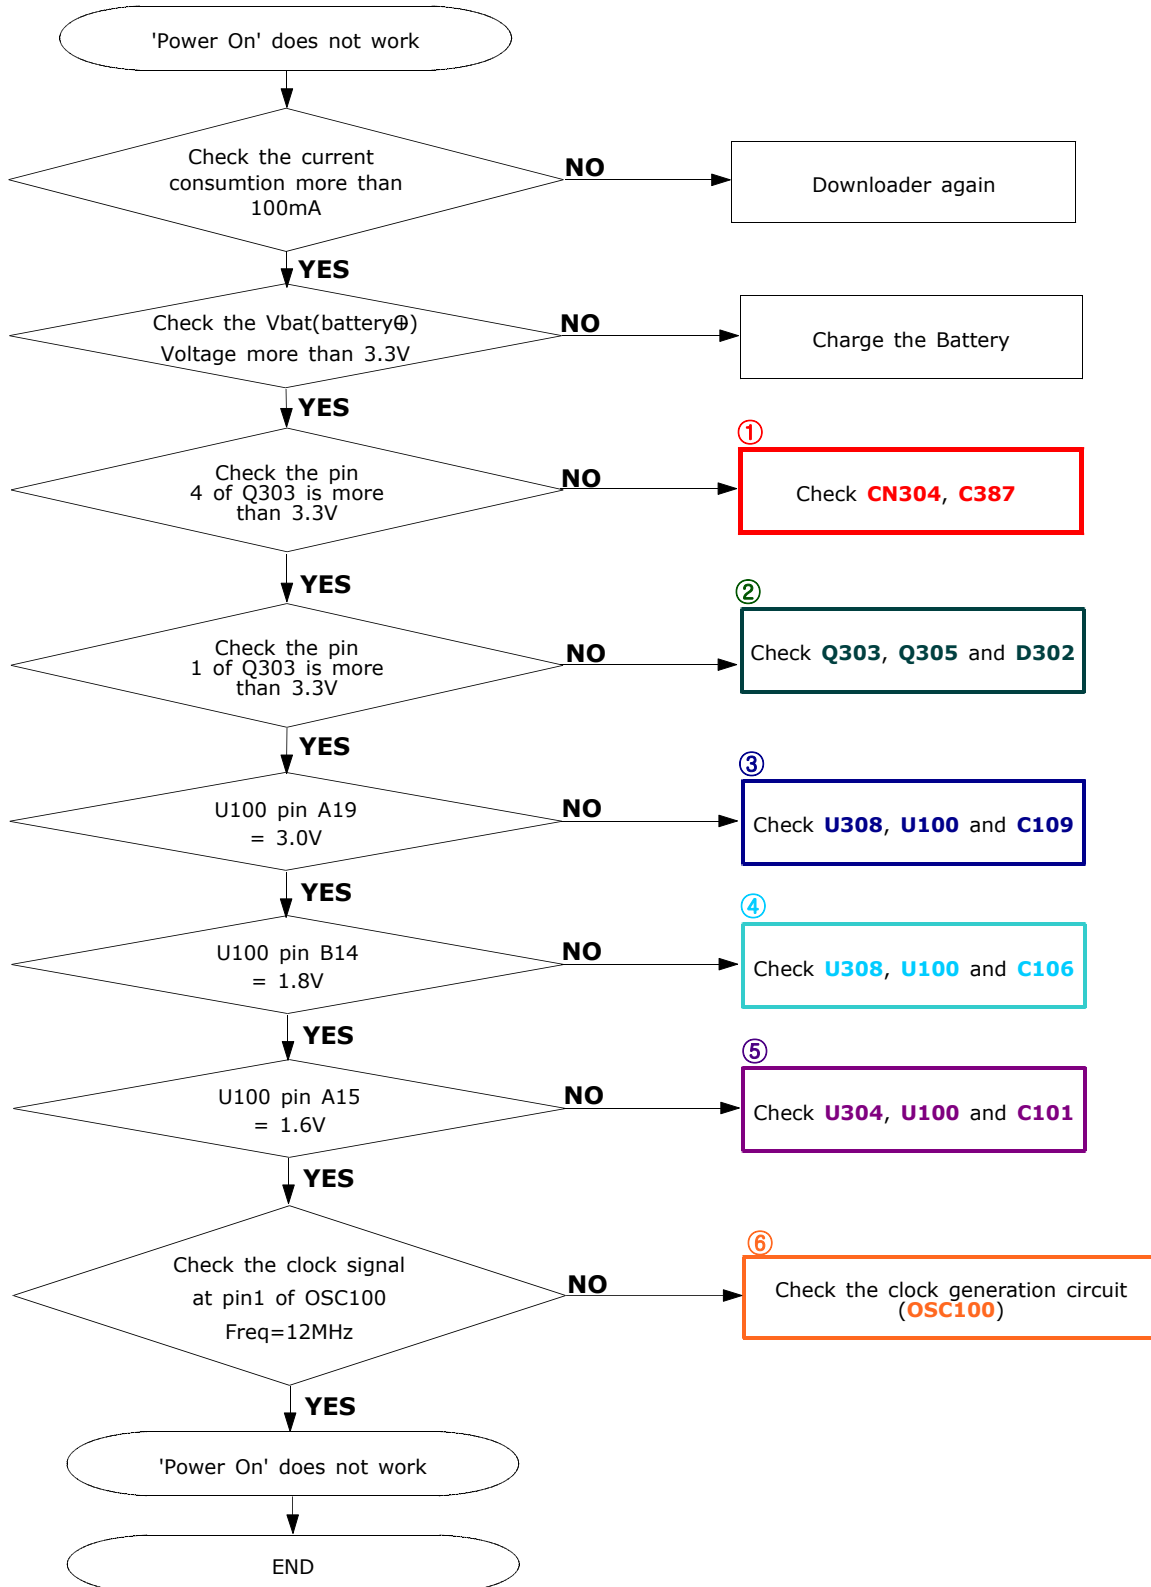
'Power On' does not work

Check the current consumtion more than 100mA

NO

Downloader again

YES

Check the Vbat(battery⊕) Voltage more than 3.3V

NO

Charge the Battery

YES

Check the pin 4 of Q303 is more than 3.3V

NO

①

Check CN304, C387

YES

Check the pin 1 of Q303 is more than 3.3V

NO

②

Check Q303, Q305 and D302

YES

U100 pin A19 = 3.0V

NO

③

Check U308, U100 and C109

YES

U100 pin B14 = 1.8V

NO

④

Check U308, U100 and C106

YES

U100 pin A15 = 1.6V

NO

⑤

Check U304, U100 and C101

YES

Check the clock signal at pin1 of OSC100 Freq=12MHz

NO

⑥

Check the clock generation circuit (OSC100)

YES

'Power On' does not work

END